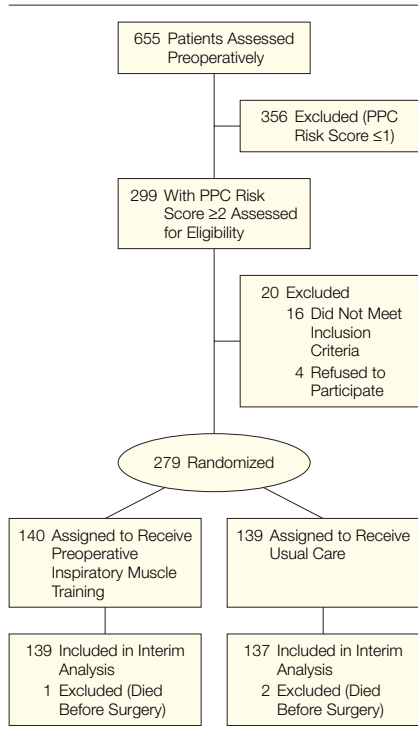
655 Patients Assessed Preoperatively

356 Excluded (PPC Risk Score ≤1)

299 With PPC Risk Score ≥2 Assessed for Eligibility

20 Excluded
16 Did Not Meet Inclusion Criteria
4 Refused to Participate

279 Randomized

140 Assigned to Receive Preoperative Inspiratory Muscle Training

139 Assigned to Receive Usual Care

139 Included in Interim Analysis
1 Excluded (Died Before Surgery)

137 Included in Interim Analysis
2 Excluded (Died Before Surgery)